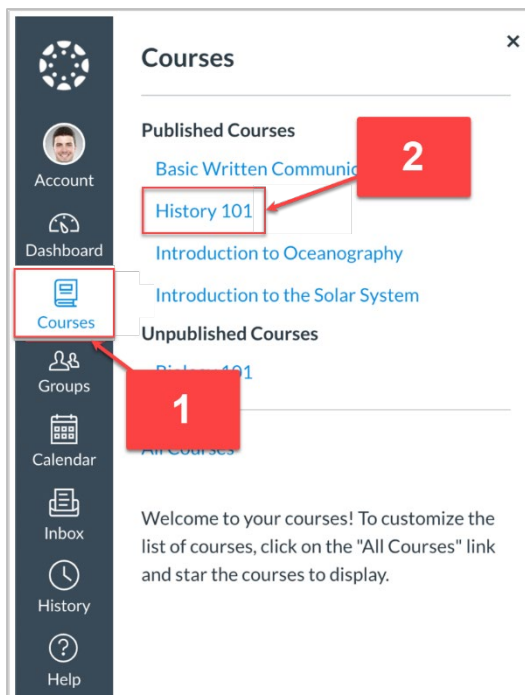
Account
Dashboard
Courses
Groups
Calendar
Inbox
History
Help

Courses

×

Published Courses

Basic Written Communic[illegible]

History 101

Introduction to Oceanography

Introduction to the Solar System

Unpublished Courses

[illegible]101

All Courses

Welcome to your courses! To customize the list of courses, click on the "All Courses" link and star the courses to display.

2

1